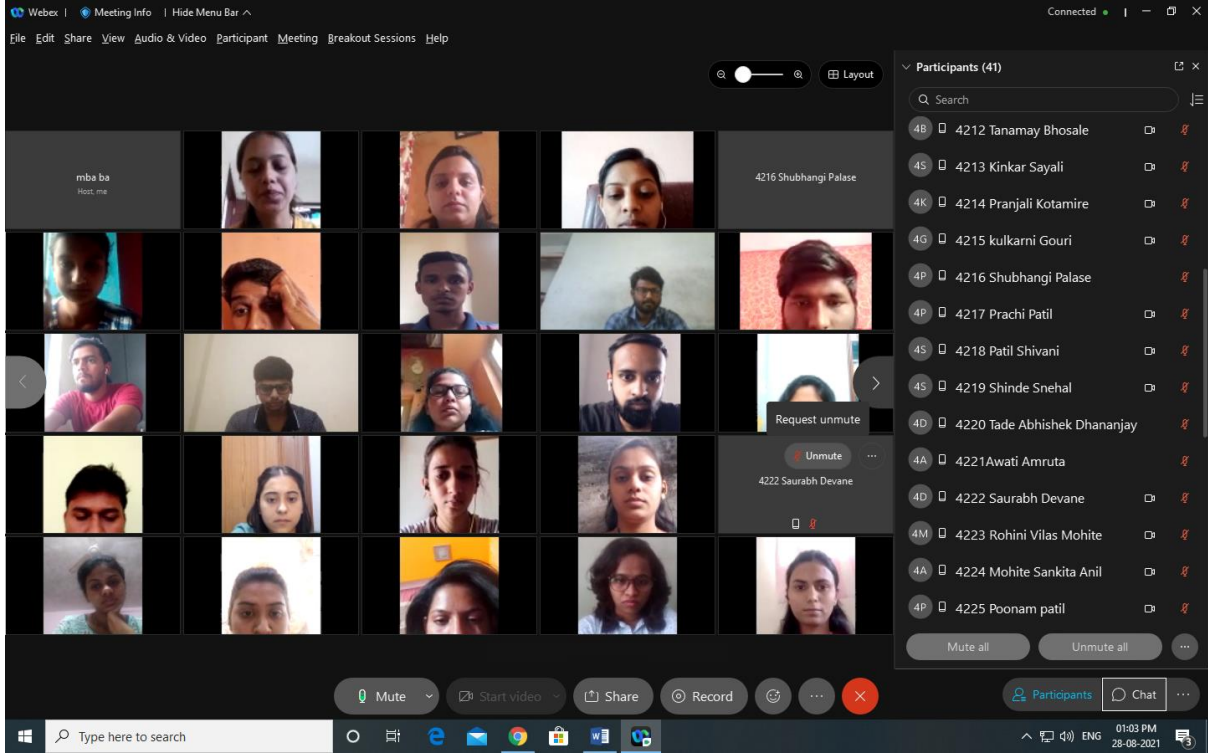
Webex | Meeting Info | Hide Menu Bar ^

Connected •

File Edit Share View Audio & Video Participant Meeting Breakout Sessions Help

Layout

mba ba
Host, me

4216 Shubhangi Palase

Request unmute

Unmute

4222 Saurabh Devane

Participants (41)

Search

4B 4212 Tanamay Bhosale
4S 4213 Kinkar Sayali
4K 4214 Pranjali Kotamire
4G 4215 kulkarni Gouri
4P 4216 Shubhangi Palase
4P 4217 Prachi Patil
4S 4218 Patil Shivani
4S 4219 Shinde Snehal
4D 4220 Tade Abhishek Dhananjay
4A 4221Awati Amruta
4D 4222 Saurabh Devane
4M 4223 Rohini Vilas Mohite
4A 4224 Mohite Sankita Anil
4P 4225 Poonam patil

Mute all
Unmute all

Mute
Start video
Share
Record

Participants
Chat

Type here to search

ENG
01:03 PM
28-08-2021
3